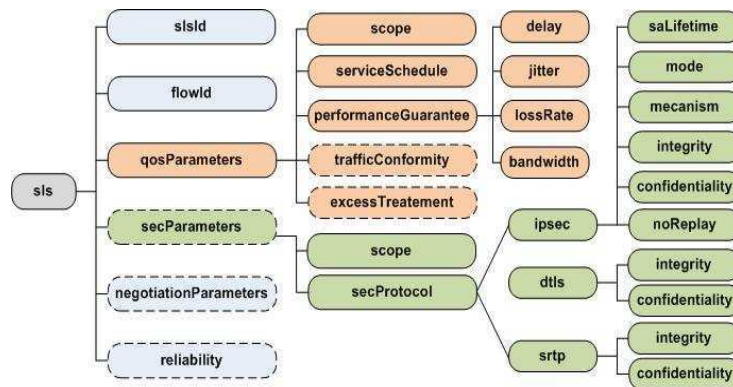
sls
slsId
flowId
qosParameters
secParameters
negotiationParameters
reliability
scope
serviceSchedule
performanceGuarantee
trafficConformity
excessTreatement
delay
jitter
lossRate
bandwidth
scope
secProtocol
ipsec
dtls
srtp
saLifetime
mode
mecanism
integrity
confidentiality
noReplay
integrity
confidentiality
integrity
confidentiality